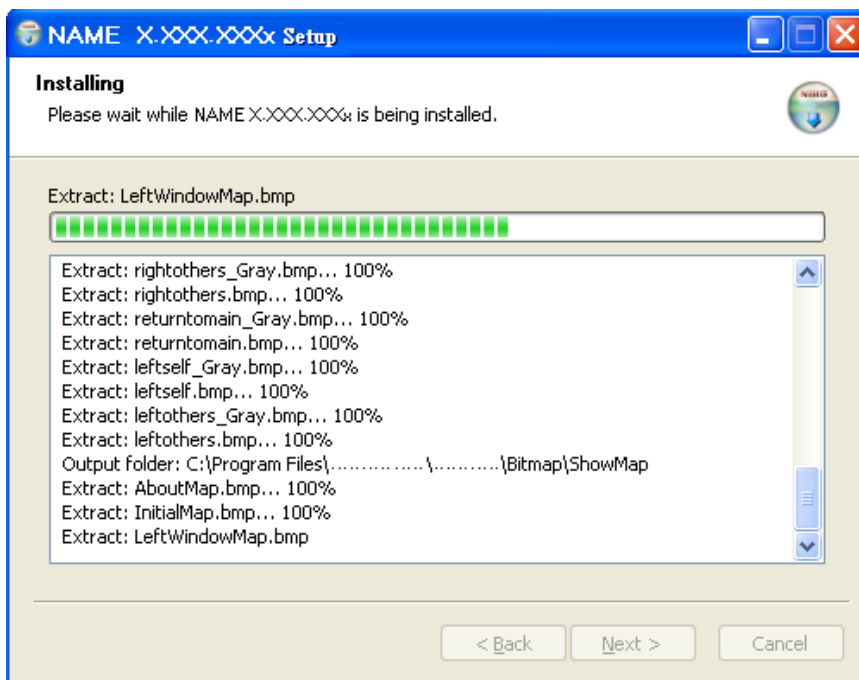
NAME X.XXX.XXXx Setup

Installing
Please wait while NAME X.XXX.XXXx is being installed.

Extract: LeftWindowMap.bmp

Extract: rightothers_Gray.bmp... 100%
Extract: rightothers.bmp... 100%
Extract: returntomain_Gray.bmp... 100%
Extract: returntomain.bmp... 100%
Extract: leftself_Gray.bmp... 100%
Extract: leftself.bmp... 100%
Extract: leftothers_Gray.bmp... 100%
Extract: leftothers.bmp... 100%
Output folder: C:\Program Files\……………\………..\Bitmap\ShowMap
Extract: AboutMap.bmp... 100%
Extract: InitialMap.bmp... 100%
Extract: LeftWindowMap.bmp

< Back Next > Cancel